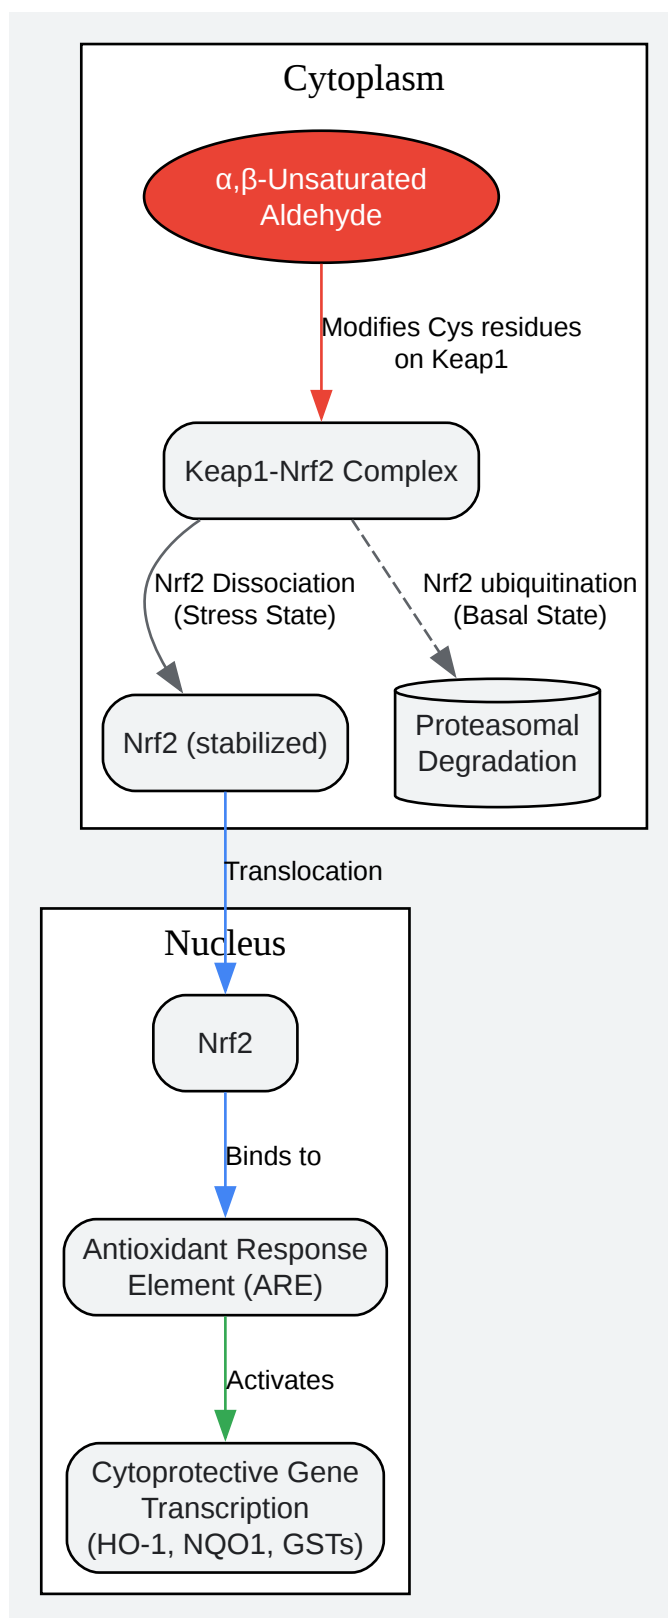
Cytoplasm

α,β-Unsaturated Aldehyde

Modifies Cys residues on Keap1

Keap1-Nrf2 Complex

Nrf2 Dissociation (Stress State)

Nrf2 ubiquitination (Basal State)

Nrf2 (stabilized)

Proteasomal Degradation

Translocation

Nucleus

Nrf2

Binds to

Antioxidant Response Element (ARE)

Activates

Cytoprotective Gene Transcription (HO-1, NQO1, GSTs)